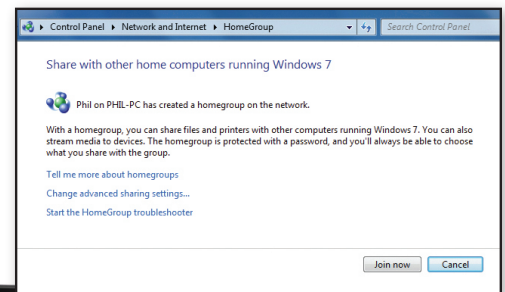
▸ Control Panel ▸ Network and Internet ▸ HomeGroup

Search Control Panel

Share with other home computers running Windows 7

Phil on PHIL-PC has created a homegroup on the network.

With a homegroup, you can share files and printers with other computers running Windows 7. You can also stream media to devices. The homegroup is protected with a password, and you'll always be able to choose what you share with the group.

Tell me more about homegroups

Change advanced sharing settings...

Start the HomeGroup troubleshooter

Join now

Cancel